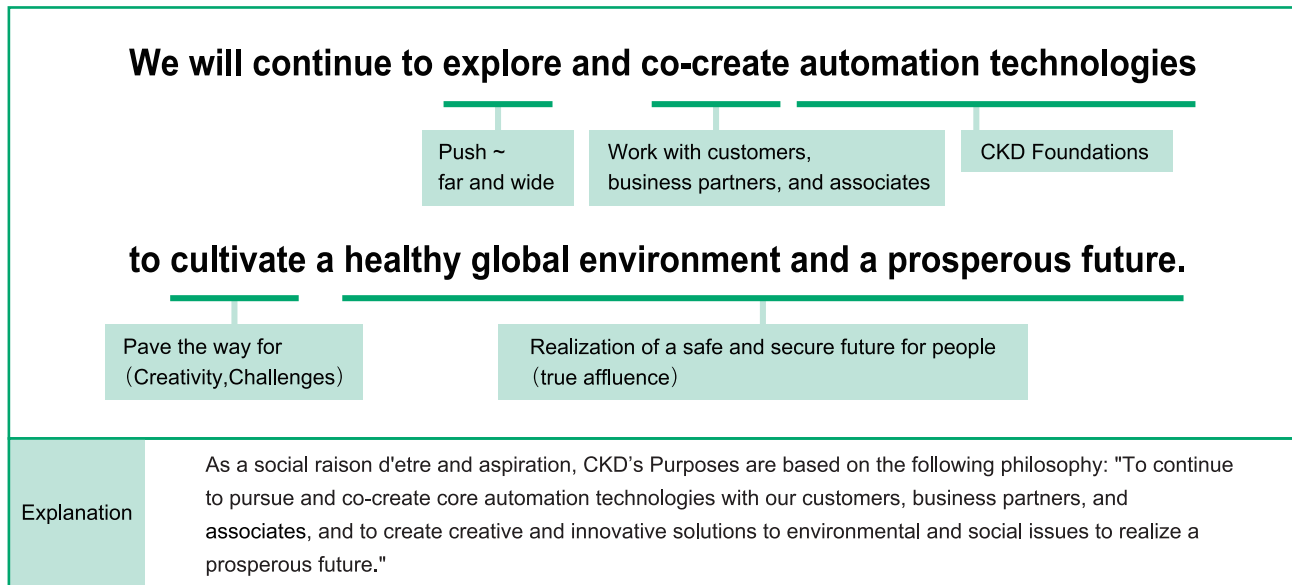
We will continue to explore and co-create automation technologies

Push ~
far and wide

Work with customers,
business partners, and associates

CKD Foundations

to cultivate a healthy global environment and a prosperous future.

Pave the way for
（Creativity,Challenges）

Realization of a safe and secure future for people
（true affluence）

Explanation

As a social raison d'etre and aspiration, CKD’s Purposes are based on the following philosophy: "To continue to pursue and co-create core automation technologies with our customers, business partners, and associates, and to create creative and innovative solutions to environmental and social issues to realize a prosperous future."